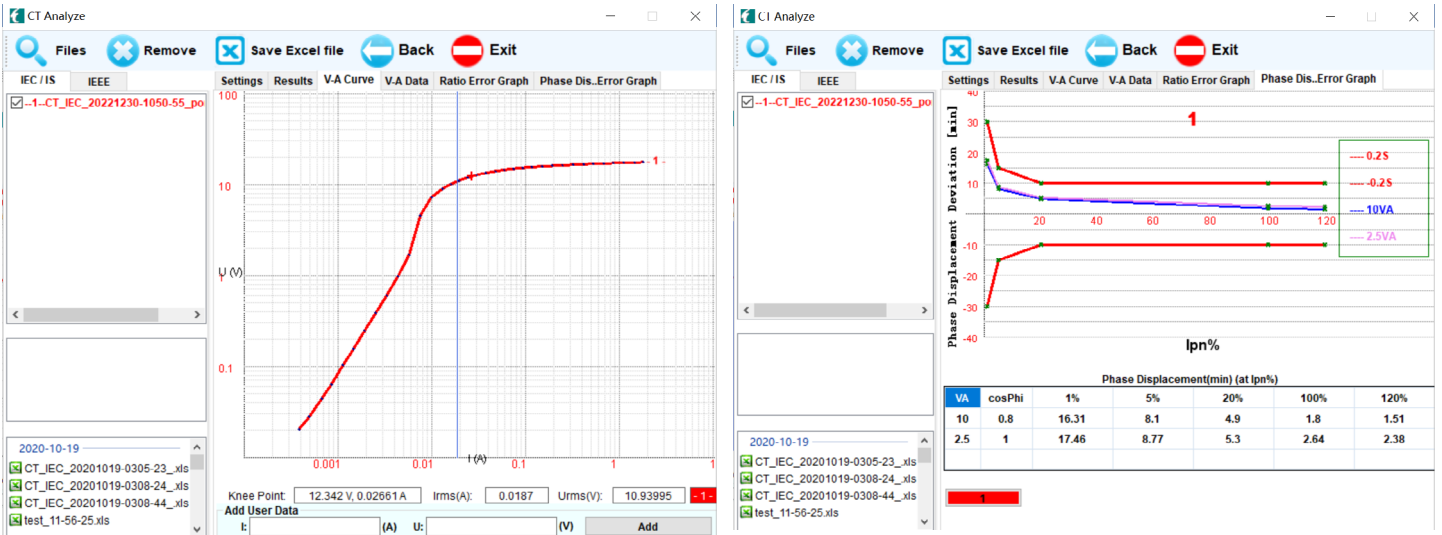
CT Analyze

Files Remove Save Excel file Back Exit

IEC / IS IEEE

--1--CT_IEC_20221230-1050-55_po

2020-10-19
CT_IEC_20201019-0305-23_.xls
CT_IEC_20201019-0308-24_.xls
CT_IEC_20201019-0308-44_.xls
test_11-56-25.xls

Settings Results V-A Curve V-A Data Ratio Error Graph Phase Dis..Error Graph

100
10
U (V)
1
0.1
0.001 0.01 0.1 1 10
I (A)
- 1 -

Knee Point: 12.342 V, 0.02661 A Irms(A): 0.0187 Urms(V): 10.93995 - 1 -

Add User Data
I: (A) U: (V) Add

CT Analyze

Files Remove Save Excel file Back Exit

IEC / IS IEEE

--1--CT_IEC_20221230-1050-55_po

2020-10-19
CT_IEC_20201019-0305-23_.xls
CT_IEC_20201019-0308-24_.xls
CT_IEC_20201019-0308-44_.xls
test_11-56-25.xls

Settings Results V-A Curve V-A Data Ratio Error Graph Phase Dis..Error Graph

1

Phase Displacement Deviation [min]
40
30
20
10
0
-10
-20
-30
-40
20 40 60 80 100 120
Ipn%

---- 0.2S
---- -0.2S
---- 10VA
---- 2.5VA

Phase Displacement(min) (at Ipn%)

| VA | cosPhi | 1% | 5% | 20% | 100% | 120% |
|---|---|---|---|---|---|---|
| 10 | 0.8 | 16.31 | 8.1 | 4.9 | 1.8 | 1.51 |
| 2.5 | 1 | 17.46 | 8.77 | 5.3 | 2.64 | 2.38 |

1